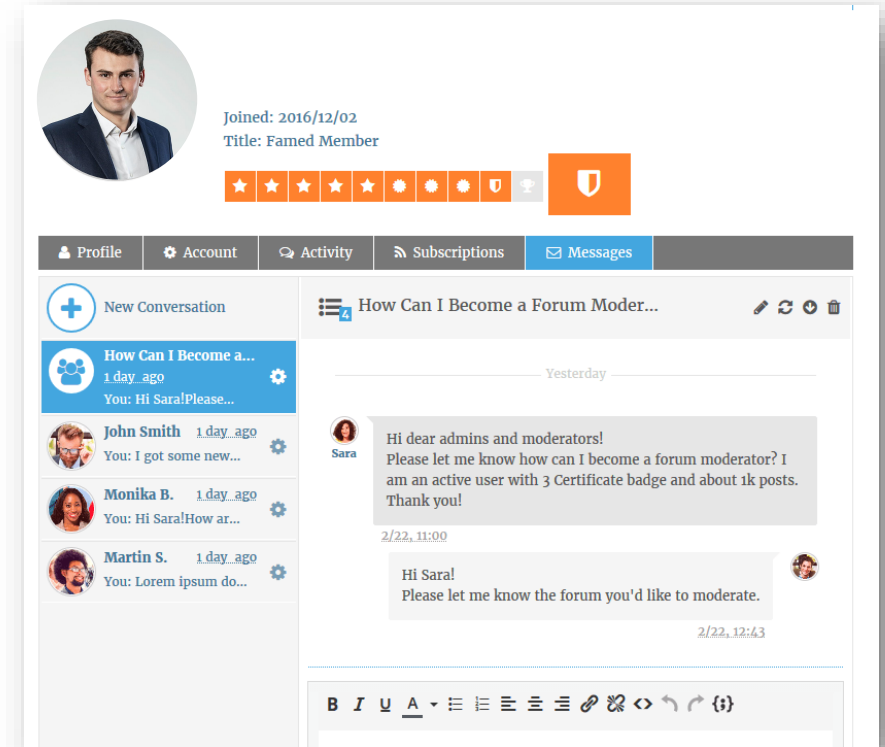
Joined: 2016/12/02
Title: Famed Member

Profile
Account
Activity
Subscriptions
Messages

New Conversation

How Can I Become a...
1 day ago
You: Hi Sara!Please...

John Smith 1 day ago
You: I got some new...

Monika B. 1 day ago
You: Hi Sara!How ar...

Martin S. 1 day ago
You: Lorem ipsum do...

4
How Can I Become a Forum Moder...

Yesterday

Sara

Hi dear admins and moderators!
Please let me know how can I become a forum moderator? I am an active user with 3 Certificate badge and about 1k posts. Thank you!

2/22, 11:00

Hi Sara!
Please let me know the forum you'd like to moderate.

2/22, 12:43

B I U A {$}